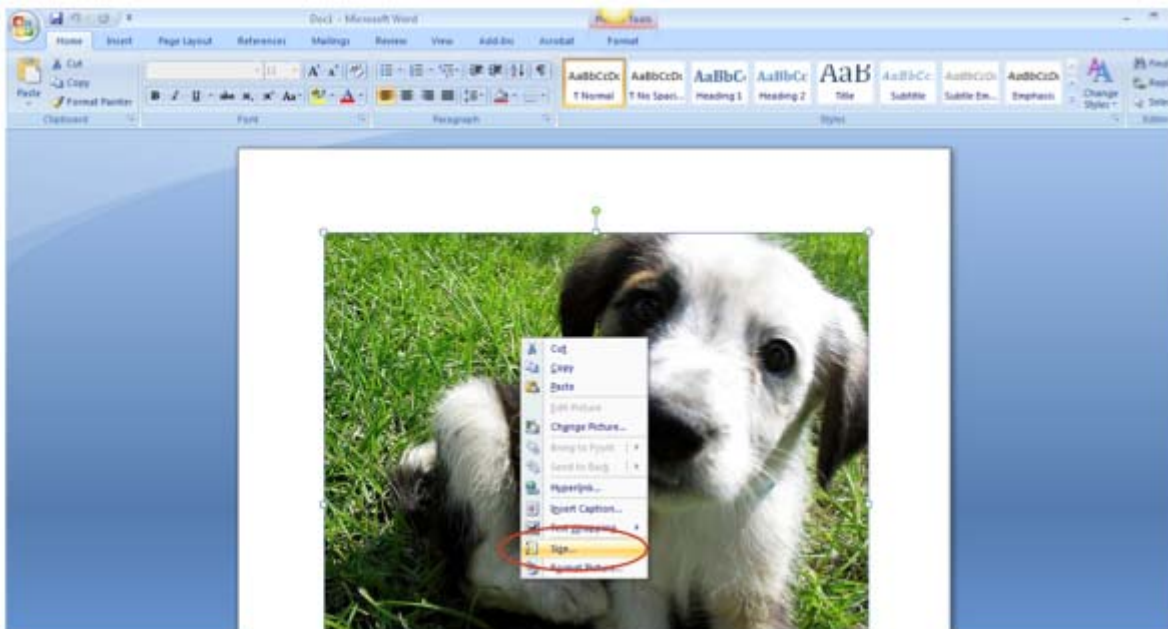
Doc1 - Microsoft Word

Picture Tools

Home Insert Page Layout References Mailings Review View Add-Ins Acrobat Format

Cut
Copy
Paste
Format Painter
Clipboard

Font

Paragraph

AaBbCcDc ¶ Normal
AaBbCcDc ¶ No Spaci...
AaBbC Heading 1
AaBbCc Heading 2
AaB Title
AaBbCc Subtitle
AaBbCcDc Subtle Em...
AaBbCcDc Emphasis
Change Styles
Styles

Find
Replace
Select
Editing

Cut
Copy
Paste
Edit Picture
Change Picture...
Bring to Front
Send to Back
Hyperlink...
Insert Caption...
Text Wrapping
Size...
Format Picture...